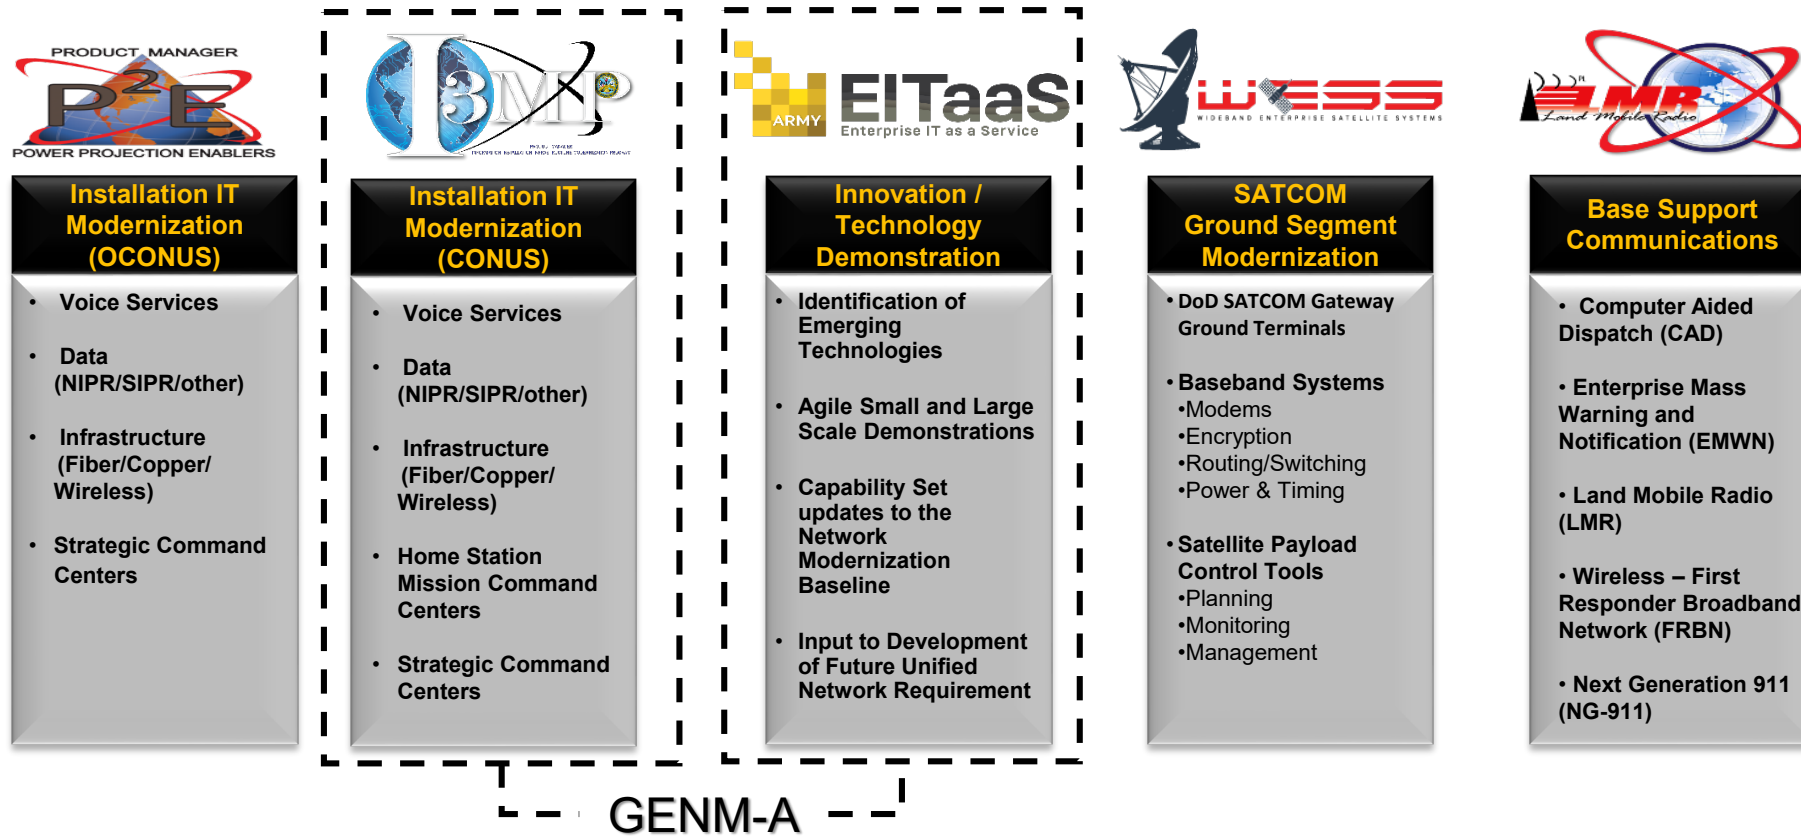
PRODUCT MANAGER
P²E
POWER PROJECTION ENABLERS

I3MP
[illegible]

ARMY
EITaaS
Enterprise IT as a Service

WESS
WIDEBAND ENTERPRISE SATELLITE SYSTEMS

LMR
Land Mobile Radio

Installation IT Modernization (OCONUS)

• Voice Services

• Data (NIPR/SIPR/other)

• Infrastructure (Fiber/Copper/ Wireless)

• Strategic Command Centers

Installation IT Modernization (CONUS)

• Voice Services

• Data (NIPR/SIPR/other)

• Infrastructure (Fiber/Copper/ Wireless)

• Home Station Mission Command Centers

• Strategic Command Centers

Innovation / Technology Demonstration

• Identification of Emerging Technologies

• Agile Small and Large Scale Demonstrations

• Capability Set updates to the Network Modernization Baseline

• Input to Development of Future Unified Network Requirement

SATCOM Ground Segment Modernization

• DoD SATCOM Gateway Ground Terminals

• Baseband Systems
•Modems
•Encryption
•Routing/Switching
•Power & Timing

• Satellite Payload Control Tools
•Planning
•Monitoring
•Management

Base Support Communications

• Computer Aided Dispatch (CAD)

• Enterprise Mass Warning and Notification (EMWN)

• Land Mobile Radio (LMR)

• Wireless – First Responder Broadband Network (FRBN)

• Next Generation 911 (NG-911)

GENM-A